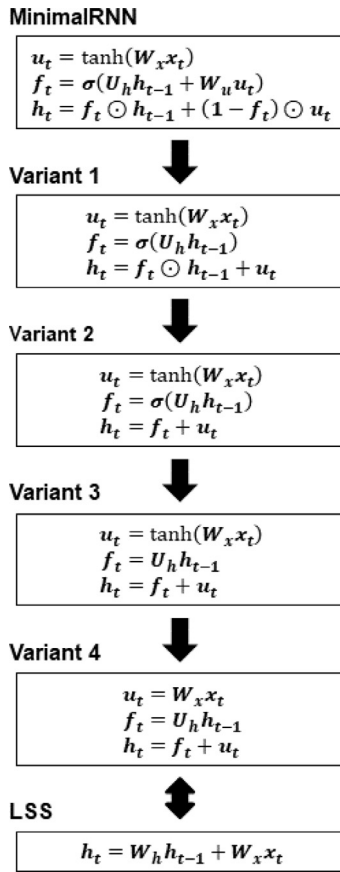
MinimalRNN

$u_t = \tanh(W_x x_t)$
$f_t = \sigma(U_h h_{t-1} + W_u u_t)$
$h_t = f_t \odot h_{t-1} + (1 - f_t) \odot u_t$

Variant 1

$u_t = \tanh(W_x x_t)$
$f_t = \sigma(U_h h_{t-1})$
$h_t = f_t \odot h_{t-1} + u_t$

Variant 2

$u_t = \tanh(W_x x_t)$
$f_t = \sigma(U_h h_{t-1})$
$h_t = f_t + u_t$

Variant 3

$u_t = \tanh(W_x x_t)$
$f_t = U_h h_{t-1}$
$h_t = f_t + u_t$

Variant 4

$u_t = W_x x_t$
$f_t = U_h h_{t-1}$
$h_t = f_t + u_t$

LSS

$h_t = W_h h_{t-1} + W_x x_t$